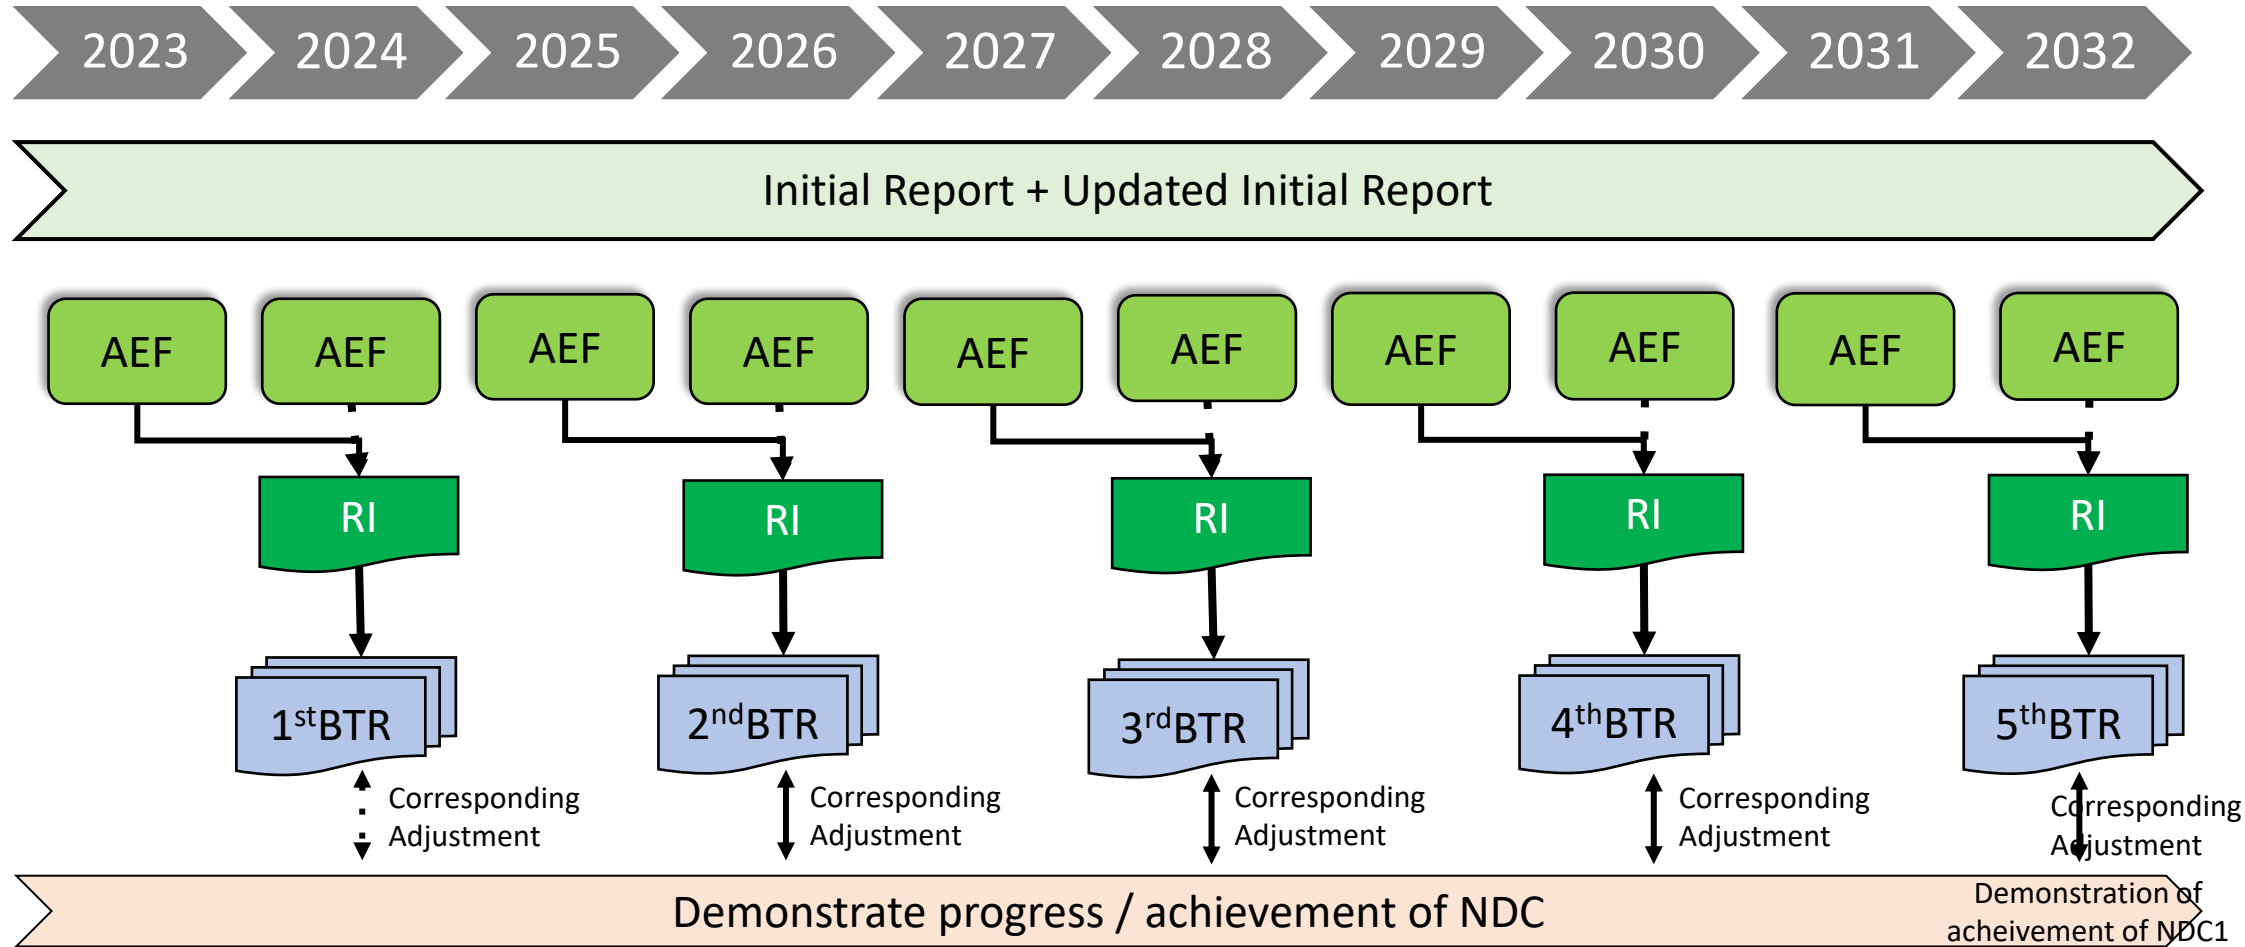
2023 2024 2025 2026 2027 2028 2029 2030 2031 2032

Initial Report + Updated Initial Report

AEF AEF AEF AEF AEF AEF AEF AEF AEF AEF

RI RI RI RI RI

$1^{st}$BTR $2^{nd}$BTR $3^{rd}$BTR $4^{th}$BTR $5^{th}$BTR

Corresponding Adjustment

Corresponding Adjustment

Corresponding Adjustment

Corresponding Adjustment

Corresponding Adjustment

Demonstrate progress / achievement of NDC

Demonstration of acheivement of NDC1